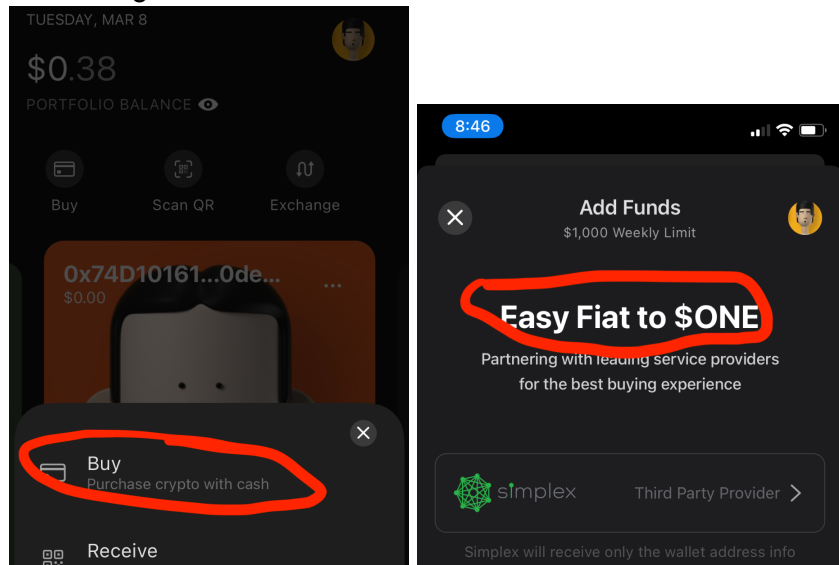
TUESDAY, MAR 8

$0.38

PORTFOLIO BALANCE

Buy

Scan QR

Exchange

0x74D10161...0de...

$0.00

Buy

Purchase crypto with cash

Receive

8:46

Add Funds

$1,000 Weekly Limit

Easy Fiat to $ONE

Partnering with leading service providers for the best buying experience

simplex

Third Party Provider

Simplex will receive only the wallet address info